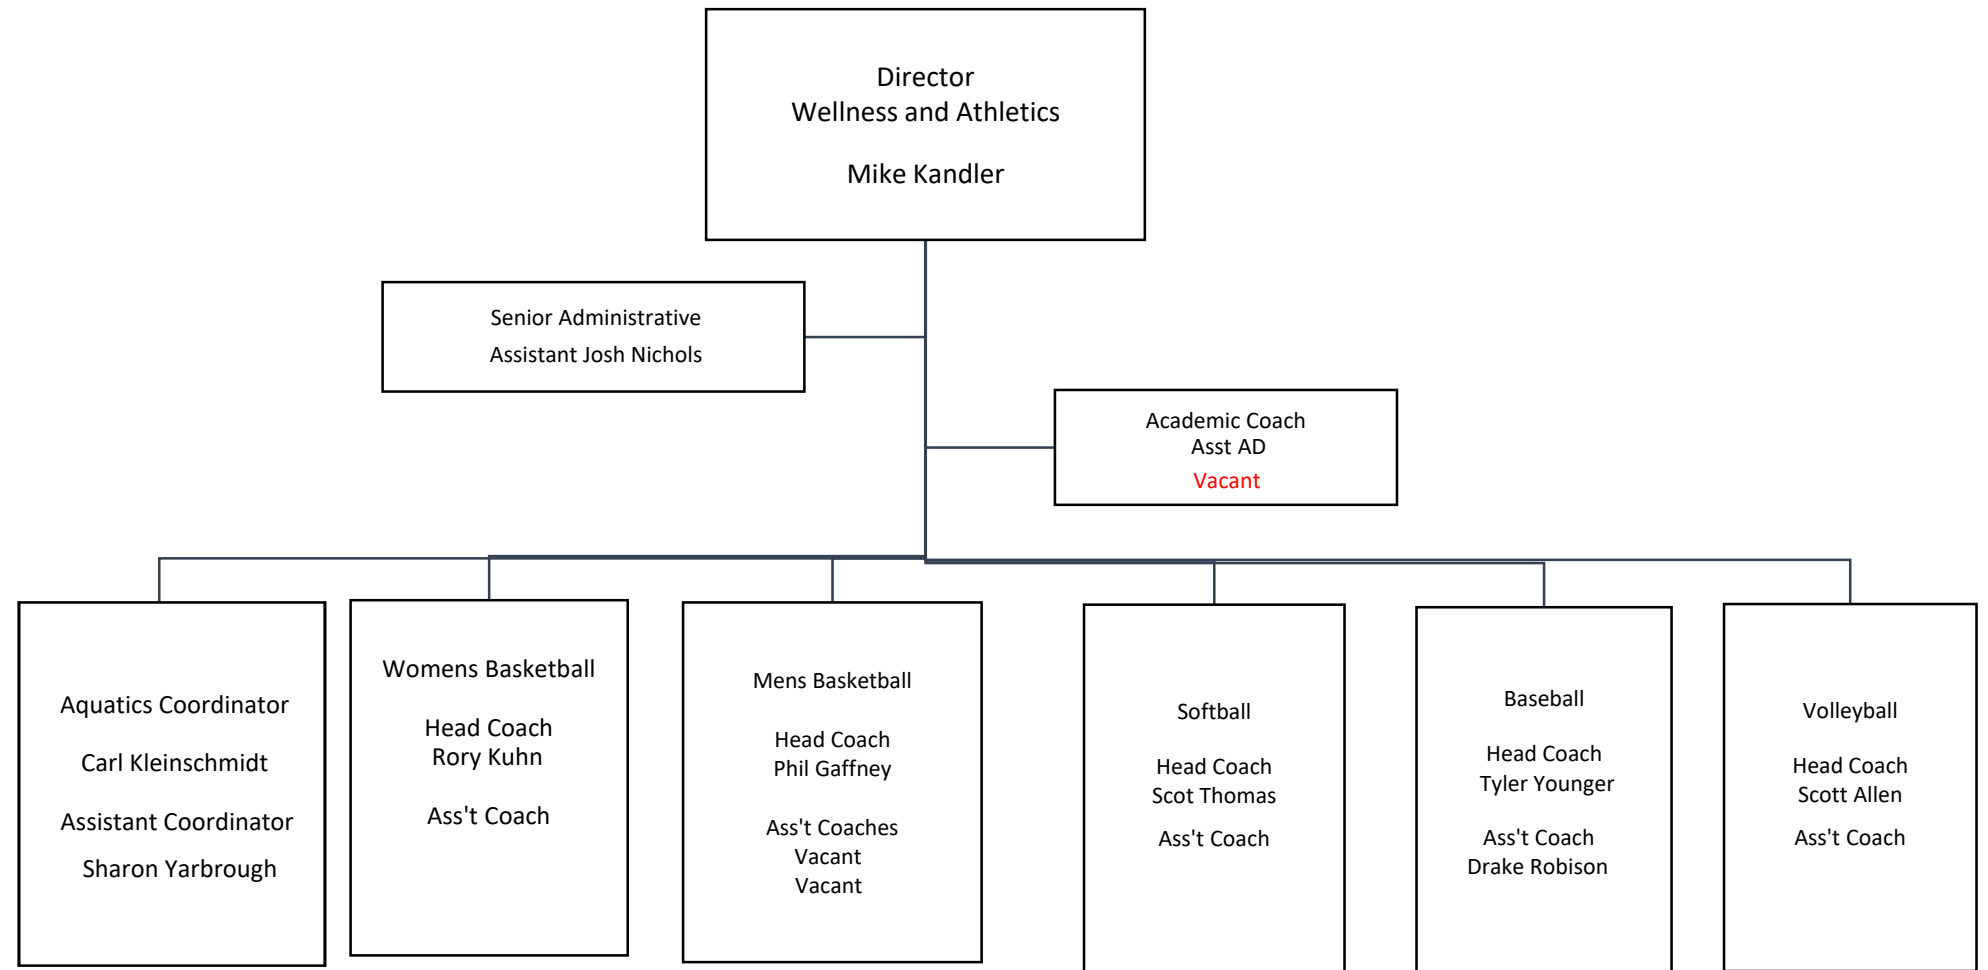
Director
Wellness and Athletics

Mike Kandler

Senior Administrative
Assistant Josh Nichols

Academic Coach
Asst AD
Vacant

Aquatics Coordinator

Carl Kleinschmidt

Assistant Coordinator

Sharon Yarbrough

Womens Basketball

Head Coach
Rory Kuhn

Ass't Coach

Mens Basketball

Head Coach
Phil Gaffney

Ass't Coaches
Vacant
Vacant

Softball

Head Coach
Scot Thomas

Ass't Coach

Baseball

Head Coach
Tyler Younger

Ass't Coach
Drake Robison

Volleyball

Head Coach
Scott Allen

Ass't Coach